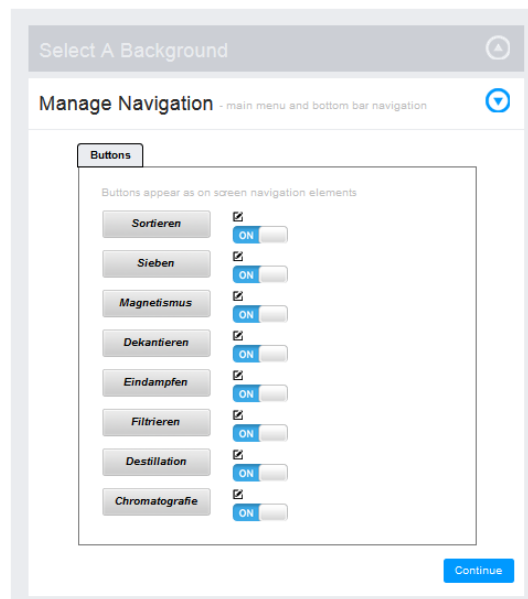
Select A Background

Manage Navigation - main menu and bottom bar navigation

Buttons

Buttons appear as on screen navigation elements

Sortieren
ON

Sieben
ON

Magnetismus
ON

Dekantieren
ON

Eindampfen
ON

Filtrieren
ON

Destillation
ON

Chromatografie
ON

Continue